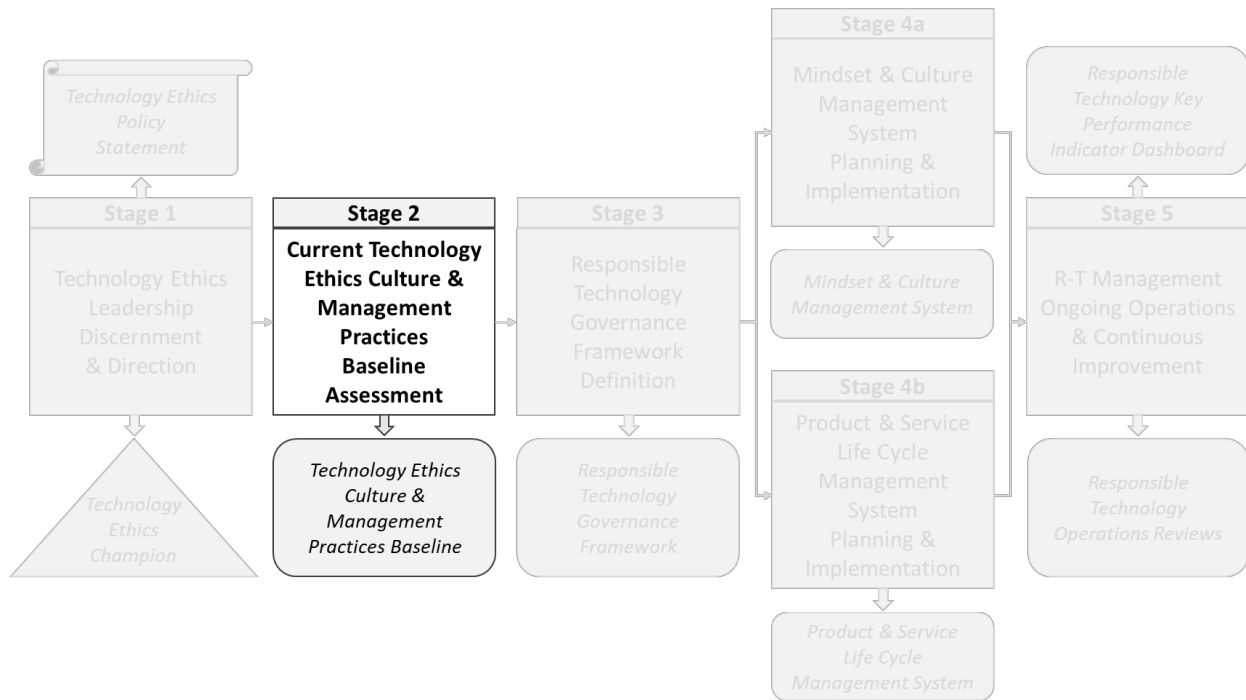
Technology Ethics Policy Statement

Stage 1

Technology Ethics Leadership Discernment & Direction

Technology Ethics Champion

Stage 2

Current Technology Ethics Culture & Management Practices Baseline Assessment

Technology Ethics Culture & Management Practices Baseline

Stage 3

Responsible Technology Governance Framework Definition

Responsible Technology Governance Framework

Stage 4a

Mindset & Culture Management System Planning & Implementation

Mindset & Culture Management System

Stage 4b

Product & Service Life Cycle Management System Planning & Implementation

Product & Service Life Cycle Management System

Responsible Technology Key Performance Indicator Dashboard

Stage 5

R-T Management Ongoing Operations & Continuous Improvement

Responsible Technology Operations Reviews